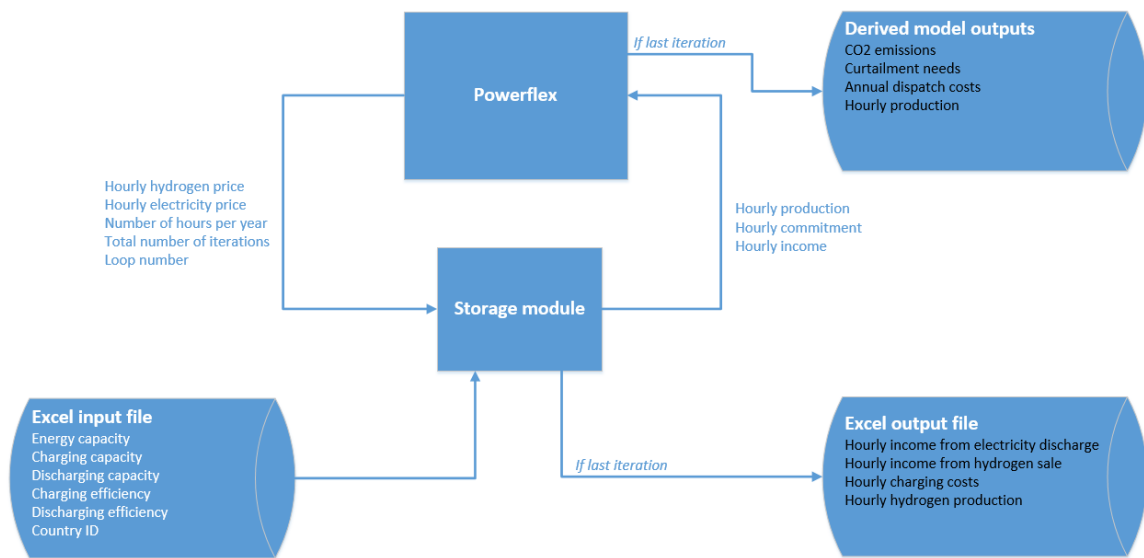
Powerflex

If last iteration

Derived model outputs
CO2 emissions
Curtailment needs
Annual dispatch costs
Hourly production

Hourly hydrogen price
Hourly electricity price
Number of hours per year
Total number of iterations
Loop number

Hourly production
Hourly commitment
Hourly income

Storage module

Excel input file
Energy capacity
Charging capacity
Discharging capacity
Charging efficiency
Discharging efficiency
Country ID

If last iteration

Excel output file
Hourly income from electricity discharge
Hourly income from hydrogen sale
Hourly charging costs
Hourly hydrogen production